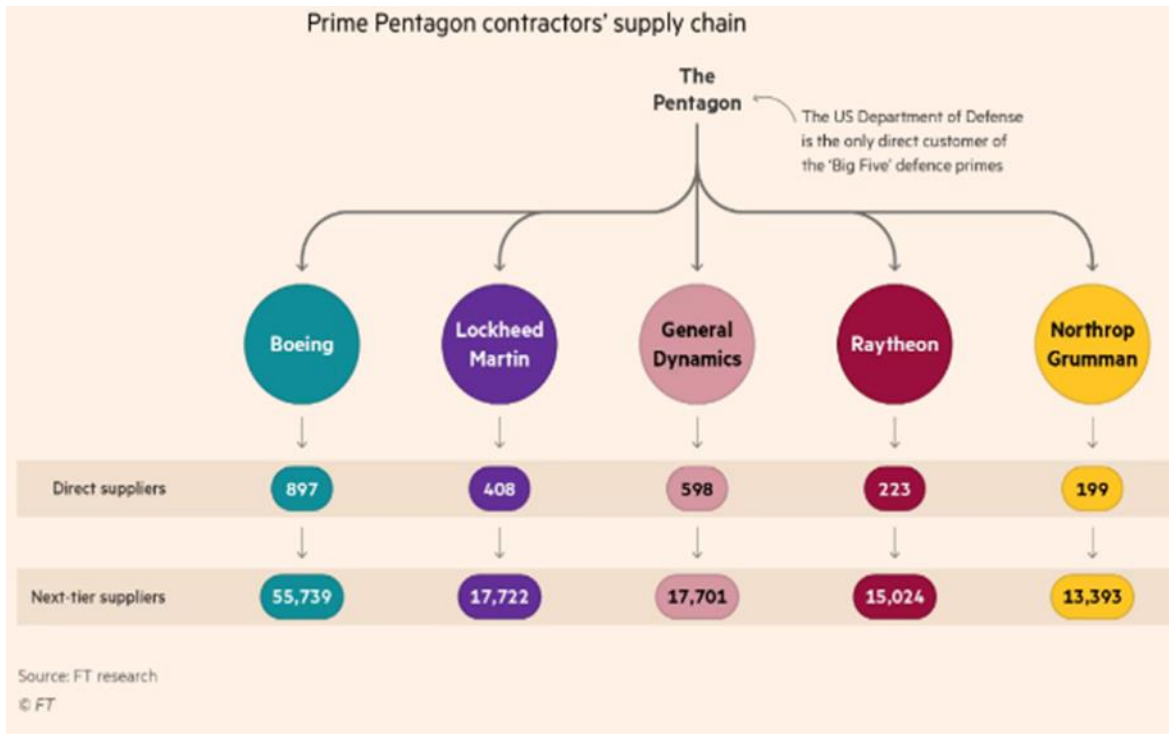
Prime Pentagon contractors' supply chain

The Pentagon

The US Department of Defense is the only direct customer of the 'Big Five' defence primes

| | Boeing | Lockheed Martin | General Dynamics | Raytheon | Northrop Grumman |
|---|---|---|---|---|---|
| Direct suppliers | 897 | 408 | 598 | 223 | 199 |
| Next-tier suppliers | 55,739 | 17,722 | 17,701 | 15,024 | 13,393 |

Source: FT research
© FT